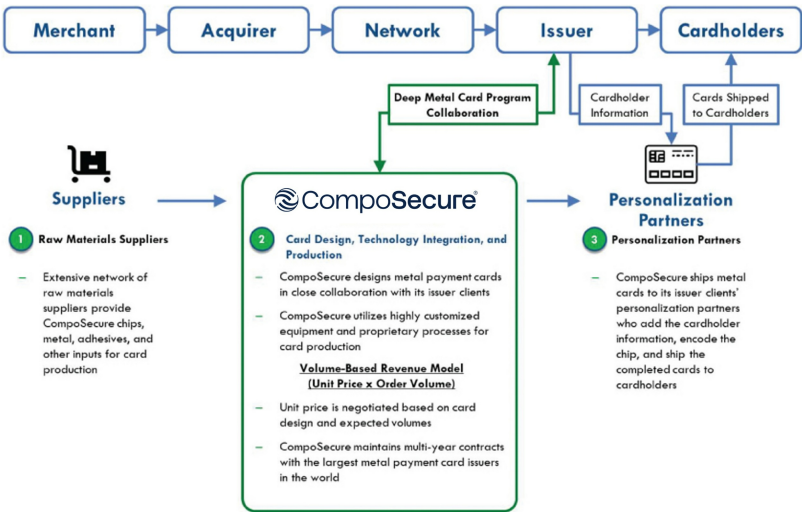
Merchant

Acquirer

Network

Issuer

Cardholders

Deep Metal Card Program Collaboration

Cardholder Information

Cards Shipped to Cardholders

Suppliers

CompoSecure®

Personalization Partners

1 Raw Materials Suppliers

– Extensive network of raw materials suppliers provide CompoSecure chips, metal, adhesives, and other inputs for card production

2 Card Design, Technology Integration, and Production

– CompoSecure designs metal payment cards in close collaboration with its issuer clients

– CompoSecure utilizes highly customized equipment and proprietary processes for card production

Volume-Based Revenue Model (Unit Price x Order Volume)

– Unit price is negotiated based on card design and expected volumes

– CompoSecure maintains multi-year contracts with the largest metal payment card issuers in the world

3 Personalization Partners

– CompoSecure ships metal cards to its issuer clients' personalization partners who add the cardholder information, encode the chip, and ship the completed cards to cardholders